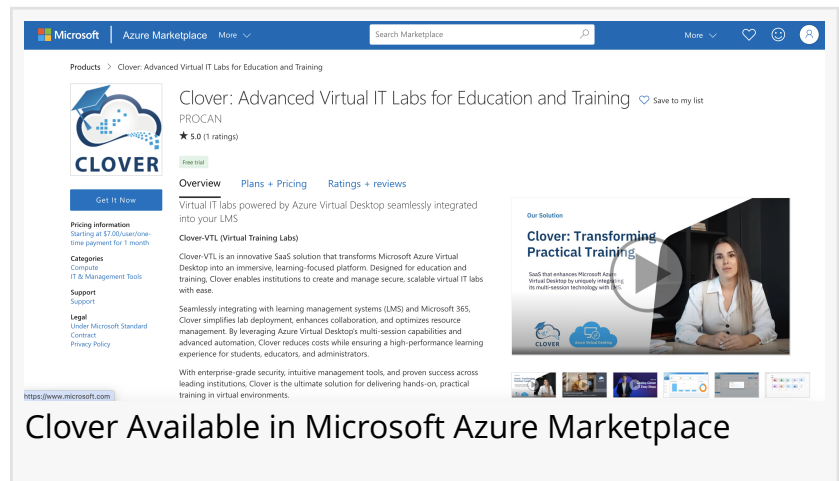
Microsoft | Azure Marketplace More

Search Marketplace

More

Products > Clover: Advanced Virtual IT Labs for Education and Training

CLOVER

Clover: Advanced Virtual IT Labs for Education and Training Save to my list

PROCAN

★ 5.0 (1 ratings)

Free trial

Get It Now

Overview Plans + Pricing Ratings + reviews

Pricing information
Starting at $7.00/user/one-time payment for 1 month

Categories
Compute
IT & Management Tools

Support
Support

Legal
Under Microsoft Standard Contract
Privacy Policy

Virtual IT labs powered by Azure Virtual Desktop seamlessly integrated into your LMS

Clover-VTL (Virtual Training Labs)

Clover-VTL is an innovative SaaS solution that transforms Microsoft Azure Virtual Desktop into an immersive, learning-focused platform. Designed for education and training, Clover enables institutions to create and manage secure, scalable virtual IT labs with ease.

Seamlessly integrating with learning management systems (LMS) and Microsoft 365, Clover simplifies lab deployment, enhances collaboration, and optimizes resource management. By leveraging Azure Virtual Desktop's multi-session capabilities and advanced automation, Clover reduces costs while ensuring a high-performance learning experience for students, educators, and administrators.

With enterprise-grade security, intuitive management tools, and proven success across leading institutions, Clover is the ultimate solution for delivering hands-on, practical training in virtual environments.

Our Solution

Clover: Transforming Practical Training

SaaS that enhances Microsoft Azure Virtual Desktop by uniquely integrating its multi-session technology with LMS.

CLOVER

Azure Virtual Desktop

https://www.microsoft.com

Clover Available in Microsoft Azure Marketplace